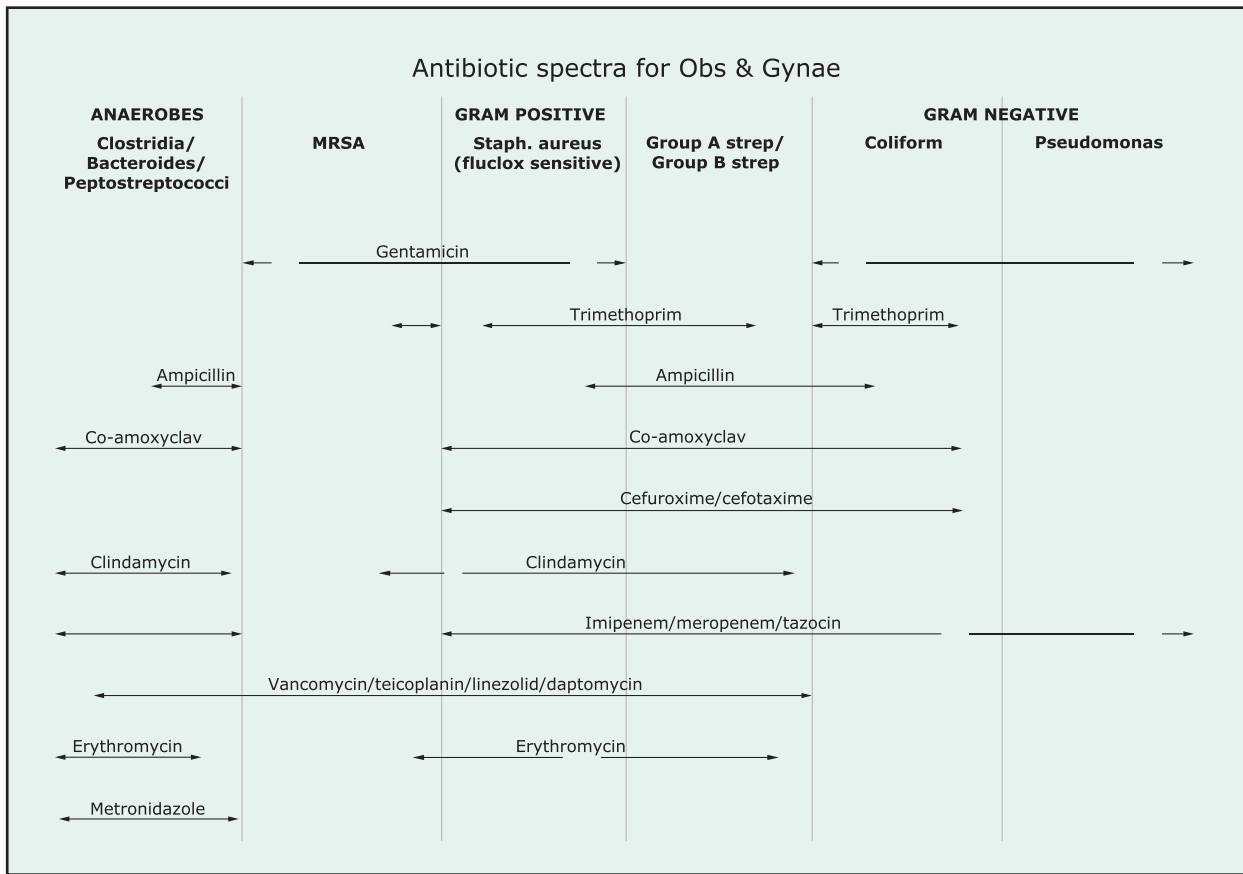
Antibiotic spectra for Obs & Gynae

| ANAEROBES | | GRAM POSITIVE | | GRAM NEGATIVE | |
|---|---|---|---|---|---|
| Clostridia/ Bacteroides/ Peptostreptococci | MRSA | Staph. aureus (fluclox sensitive) | Group A strep/ Group B strep | Coliform | Pseudomonas |

Gentamicin

Trimethoprim

Trimethoprim

Ampicillin

Ampicillin

Co-amoxyclav

Co-amoxyclav

Cefuroxime/cefotaxime

Clindamycin

Clindamycin

Imipenem/meropenem/tazocin

Vancomycin/teicoplanin/linezolid/daptomycin

Erythromycin

Erythromycin

Metronidazole